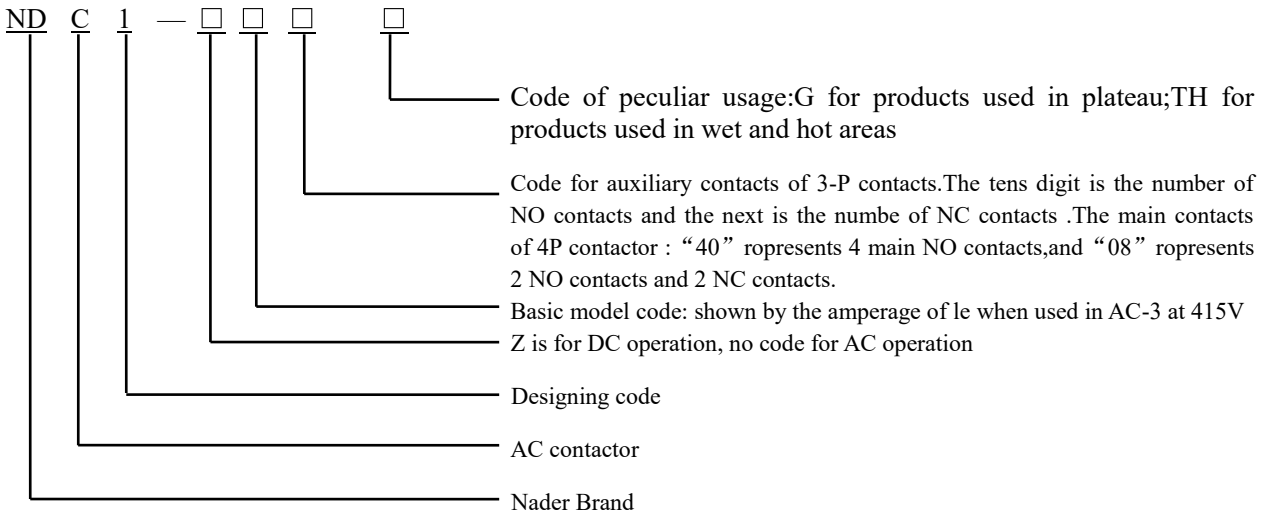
ND C 1 — □ □ □ □

Code of peculiar usage:G for products used in plateau;TH for products used in wet and hot areas

Code for auxiliary contacts of 3-P contacts.The tens digit is the number of NO contacts and the next is the numbe of NC contacts .The main contacts of 4P contactor : “40” ropresents 4 main NO contacts,and “08” ropresents 2 NO contacts and 2 NC contacts.

Basic model code: shown by the amperage of le when used in AC-3 at 415V

Z is for DC operation, no code for AC operation

Designing code

AC contactor

Nader Brand